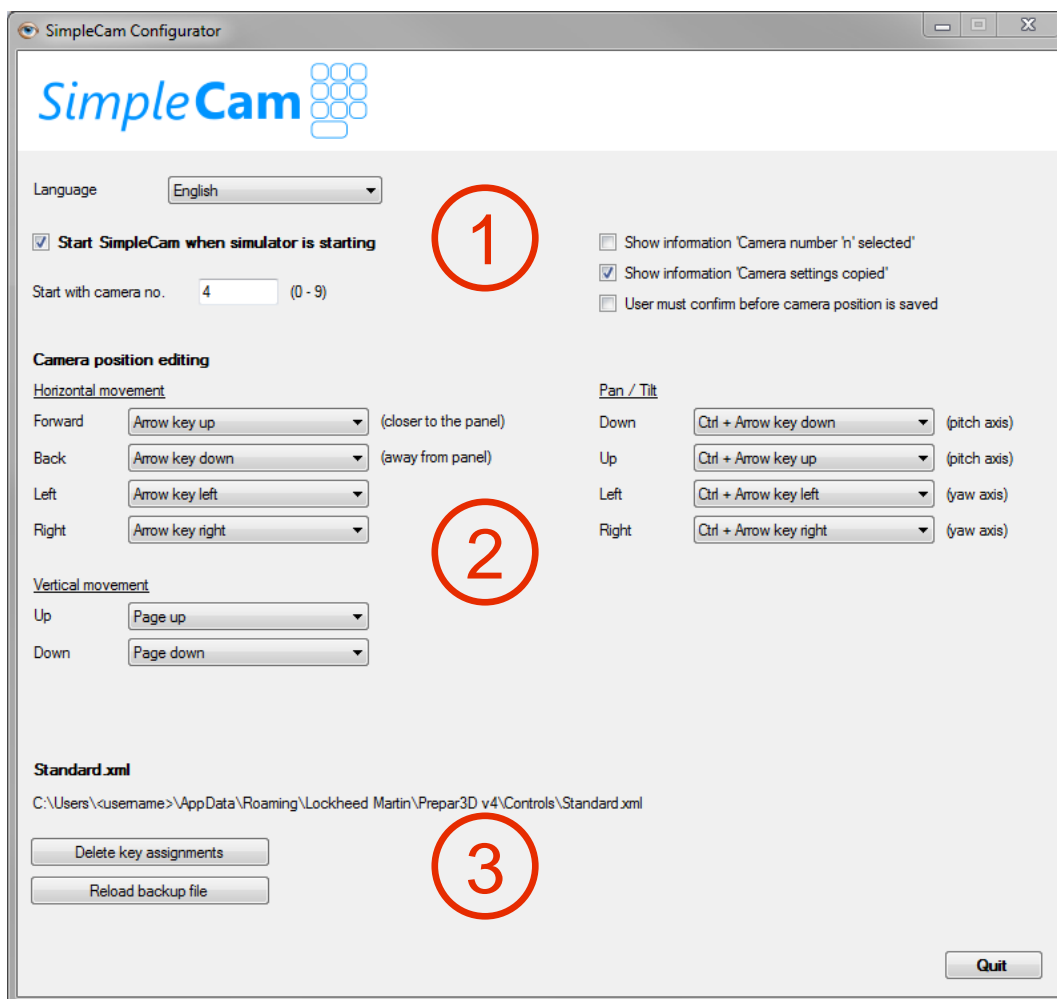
SimpleCam Configurator

SimpleCam

Language English

1

Start SimpleCam when simulator is starting

Start with camera no. 4 (0 - 9)

Show information 'Camera number 'n' selected'
Show information 'Camera settings copied'
User must confirm before camera position is saved

Camera position editing

Horizontal movement

| | | |
|---|---|---|
| Forward | Arrow key up | (closer to the panel) |
| Back | Arrow key down | (away from panel) |
| Left | Arrow key left | |
| Right | Arrow key right | |

Pan / Tilt

| | | |
|---|---|---|
| Down | Ctrl + Arrow key down | (pitch axis) |
| Up | Ctrl + Arrow key up | (pitch axis) |
| Left | Ctrl + Arrow key left | (yaw axis) |
| Right | Ctrl + Arrow key right | (yaw axis) |

2

Vertical movement

| | |
|---|---|
| Up | Page up |
| Down | Page down |

Standard.xml

C:\Users\<username>\AppData\Roaming\Lockheed Martin\Prepar3D v4\Controls\Standard.xml

3

Delete key assignments

Reload backup file

Quit